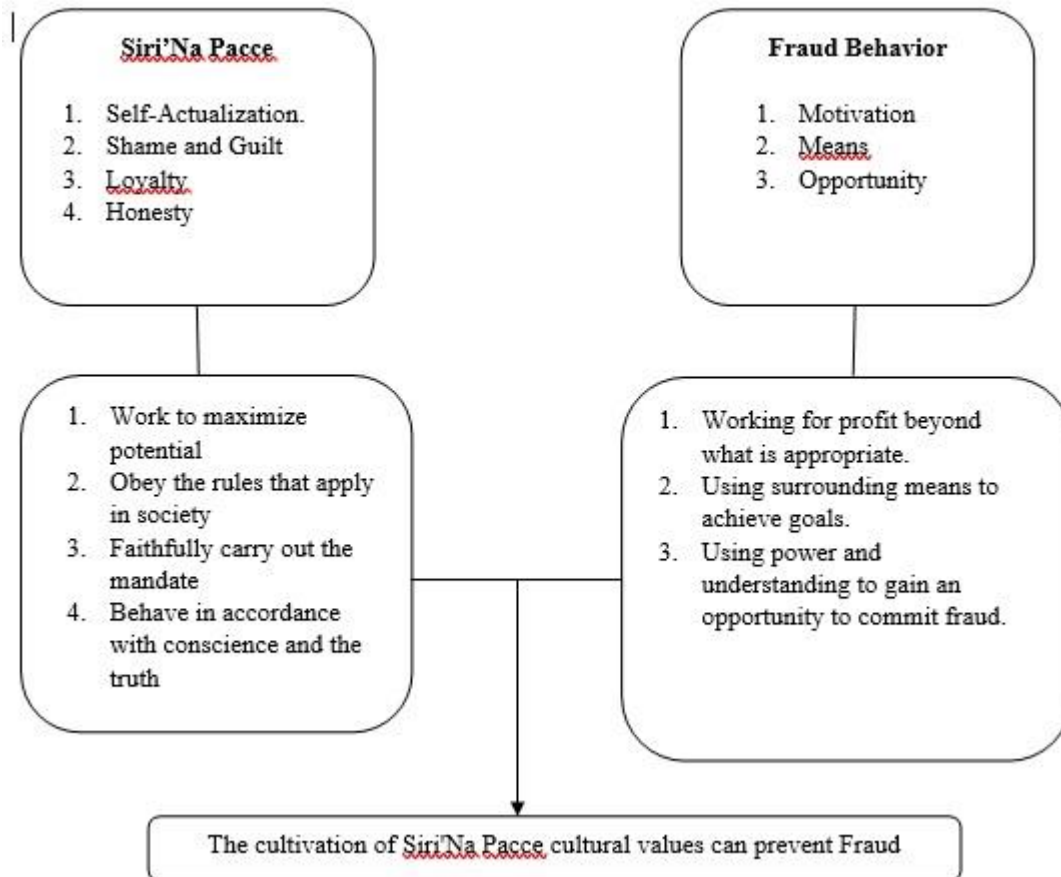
**Siri'Na Pacce**

1. Self-Actualization.
2. Shame and Guilt
3. Loyalty
4. Honesty

**Fraud Behavior**

1. Motivation
2. Means
3. Opportunity

1. Work to maximize potential
2. Obey the rules that apply in society
3. Faithfully carry out the mandate
4. Behave in accordance with conscience and the truth

1. Working for profit beyond what is appropriate.
2. Using surrounding means to achieve goals.
3. Using power and understanding to gain an opportunity to commit fraud.

The cultivation of Siri'Na Pacce cultural values can prevent Fraud